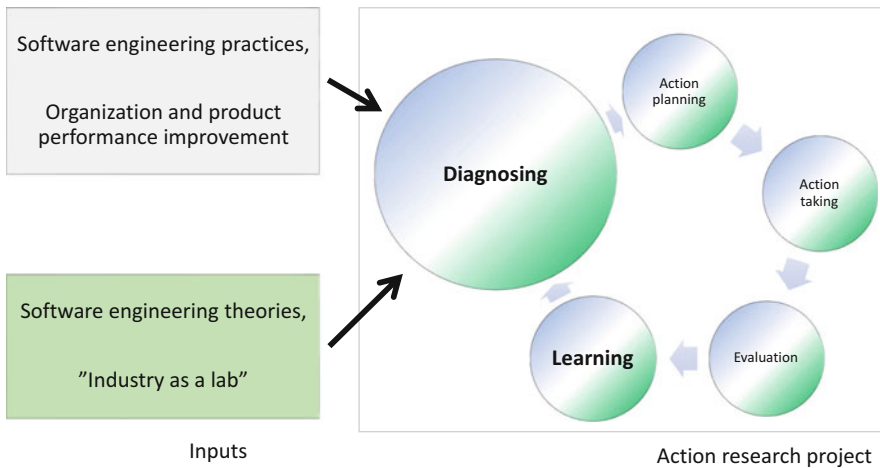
Software engineering practices,

Organization and product performance improvement

Software engineering theories,

”Industry as a lab”

Inputs

Diagnosing

Action planning

Action taking

Evaluation

Learning

Action research project